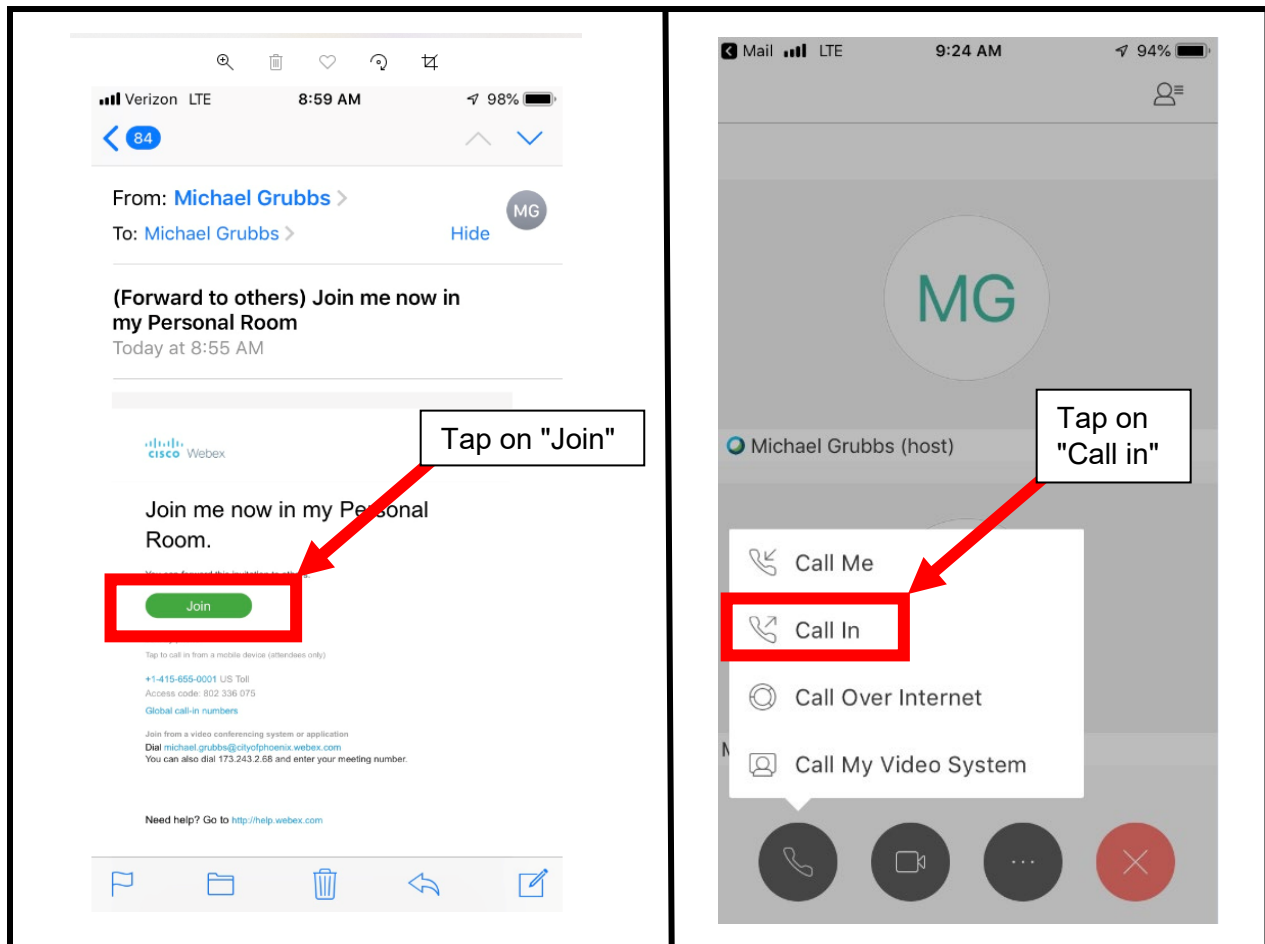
Verizon LTE 8:59 AM 98%

84

From: Michael Grubbs

To: Michael Grubbs

Hide

MG

(Forward to others) Join me now in my Personal Room

Today at 8:55 AM

cisco Webex

Tap on "Join"

Join me now in my Personal Room.

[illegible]

Join

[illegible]

Tap to call in from a mobile device (attendees only)

+1-415-655-0001 US Toll

Access code: 802 336 075

Global call-in numbers

Join from a video conferencing system or application

Dial michael.grubbs@cityofphoenix.webex.com

You can also dial 173.243.2.68 and enter your meeting number.

Need help? Go to http://help.webex.com

Mail LTE 9:24 AM 94%

MG

Michael Grubbs (host)

Tap on "Call in"

Call Me

Call In

Call Over Internet

Call My Video System

M

···